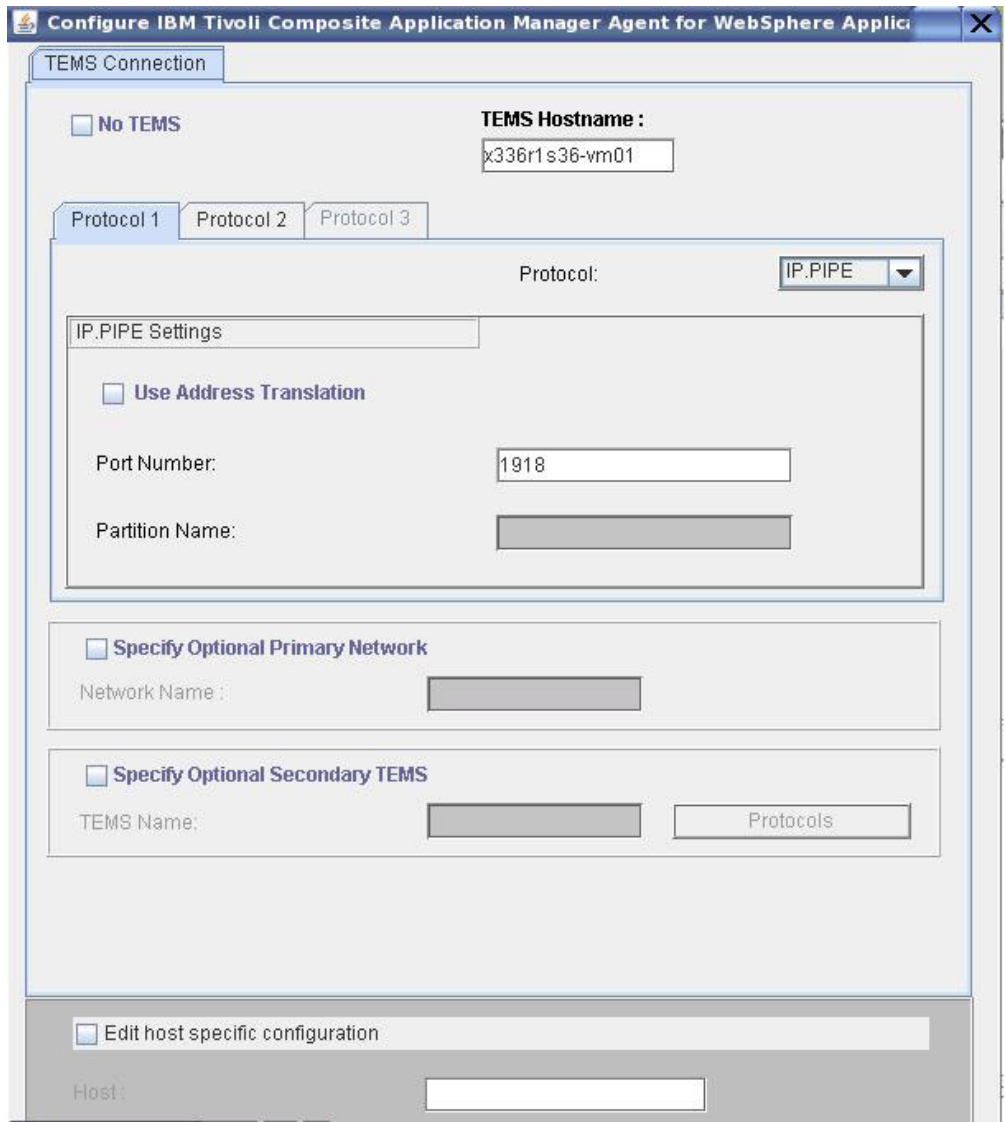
Configure IBM Tivoli Composite Application Manager Agent for WebSphere Applic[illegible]

TEMS Connection

No TEMS

TEMS Hostname :

x336r1s36-vm01

Protocol 1

Protocol 2

Protocol 3

Protocol:

IP.PIPE

IP.PIPE Settings

Use Address Translation

Port Number:

1918

Partition Name:

Specify Optional Primary Network

Network Name :

Specify Optional Secondary TEMS

TEMS Name:

Protocols

Edit host specific configuration

Host :